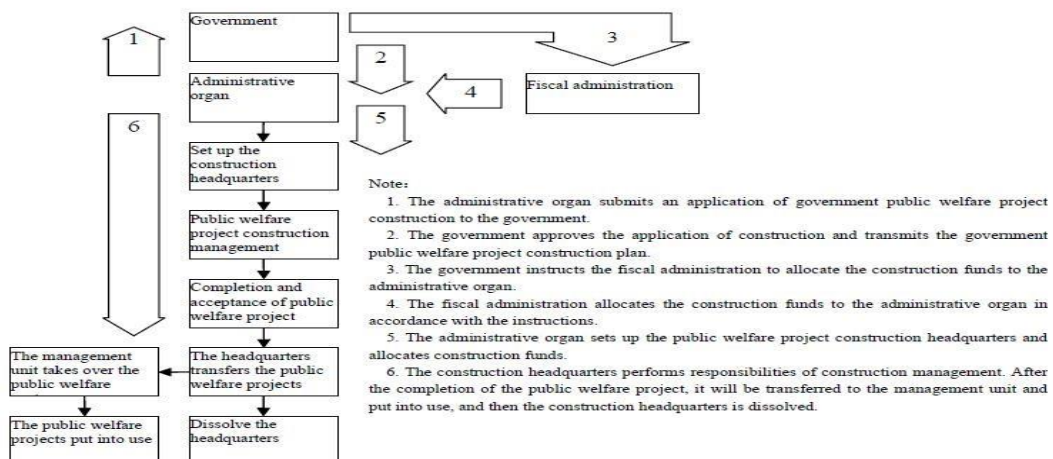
Government

1

2

3

Administrative organ

4

Fiscal administration

6

5

Set up the construction headquarters

Public welfare project construction management

Completion and acceptance of public welfare project

The management unit takes over the public welfare

The headquarters transfers the public welfare projects

The public welfare projects put into use

Dissolve the headquarters

Note:

1. The administrative organ submits an application of government public welfare project construction to the government.

2. The government approves the application of construction and transmits the government public welfare project construction plan.

3. The government instructs the fiscal administration to allocate the construction funds to the administrative organ.

4. The fiscal administration allocates the construction funds to the administrative organ in accordance with the instructions.

5. The administrative organ sets up the public welfare project construction headquarters and allocates construction funds.

6. The construction headquarters performs responsibilities of construction management. After the completion of the public welfare project, it will be transferred to the management unit and put into use, and then the construction headquarters is dissolved.